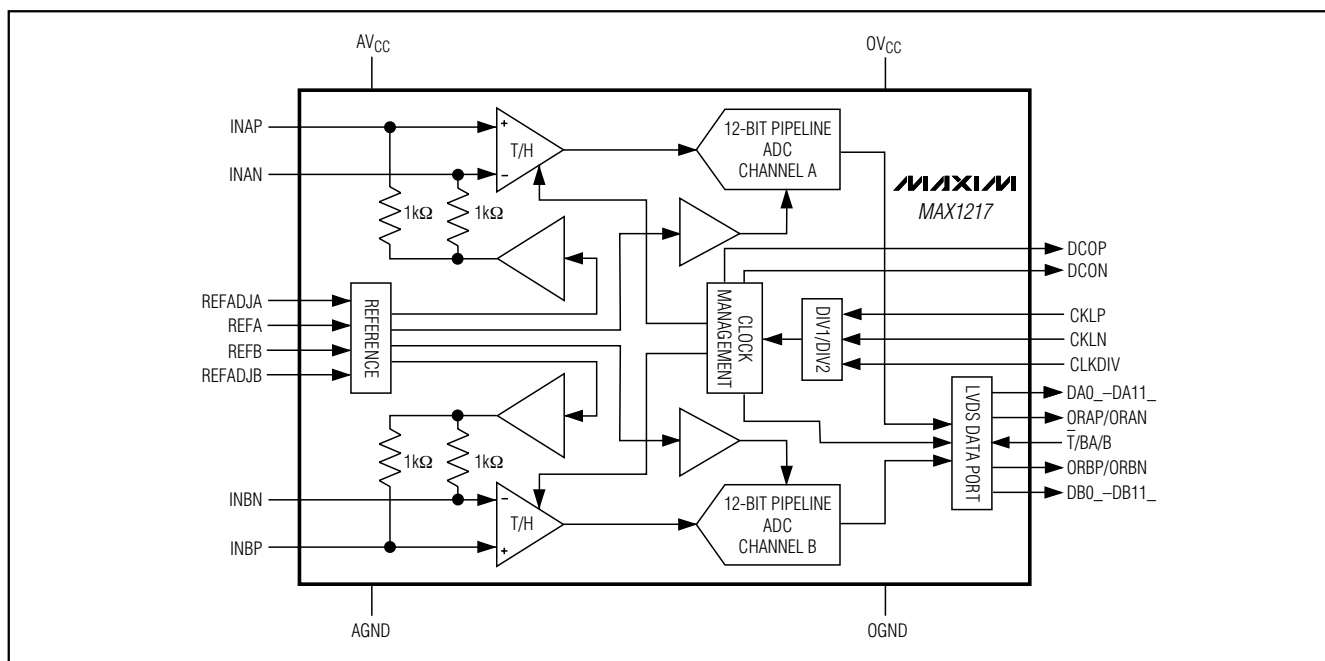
$AV_{CC}$

$OV_{CC}$

INAP

INAN

+

−

T/H

12-BIT PIPELINE ADC CHANNEL A

MAXIM

MAX1217

1kΩ

1kΩ

DCOP

DCON

REFADJA

REFA

REFB

REFADJB

REFERENCE

CLOCK MANAGEMENT

DIV1/DIV2

CKLP

CKLN

CLKDIV

LVDS DATA PORT

DA0_–DA11_

ORAP/ORAN

$\overline{T}$/BA/B

ORBP/ORBN

DB0_–DB11_

1kΩ

1kΩ

INBN

INBP

−

+

T/H

12-BIT PIPELINE ADC CHANNEL B

AGND

OGND